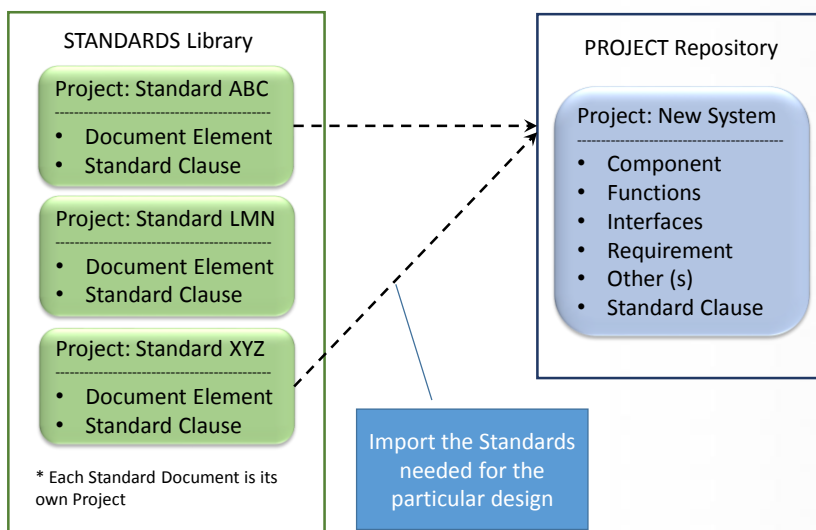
STANDARDS Library

Project: Standard ABC
------------------------------------------
• Document Element
• Standard Clause

Project: Standard LMN
------------------------------------------
• Document Element
• Standard Clause

Project: Standard XYZ
------------------------------------------
• Document Element
• Standard Clause

* Each Standard Document is its own Project

PROJECT Repository

Project: New System
------------------------------------------
• Component
• Functions
• Interfaces
• Requirement
• Other (s)
• Standard Clause

Import the Standards needed for the particular design